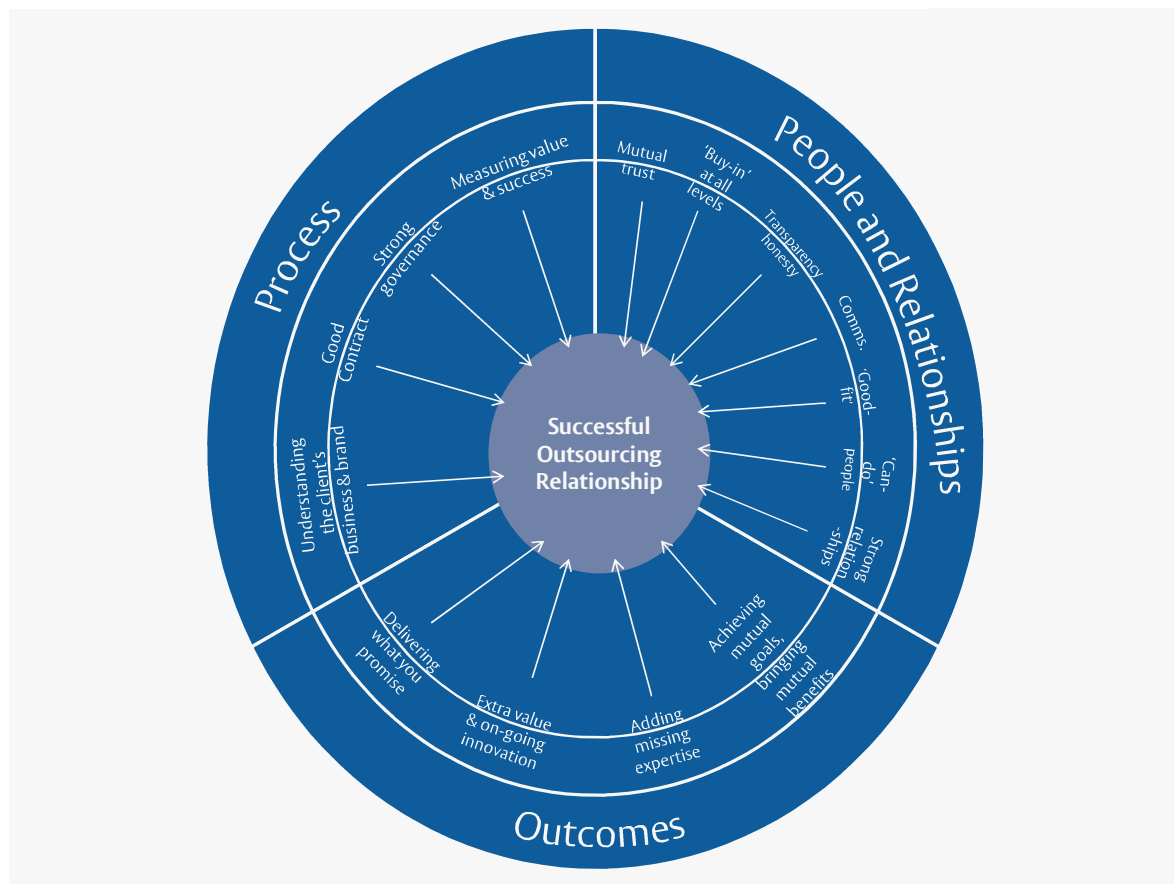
Process

People and Relationships

Outcomes

Successful Outsourcing Relationship

Measuring value & success

Strong governance

Good Contract

Understanding the client's business & brand

Mutual trust

'Buy-in' at all levels

Transparency honesty

Comms.

'Good-fit'

'Can-do' people

Strong relation -ships

Achieving mutual goals, bringing mutual benefits

Adding missing expertise

Extra value & on-going innovation

Delivering what you promise